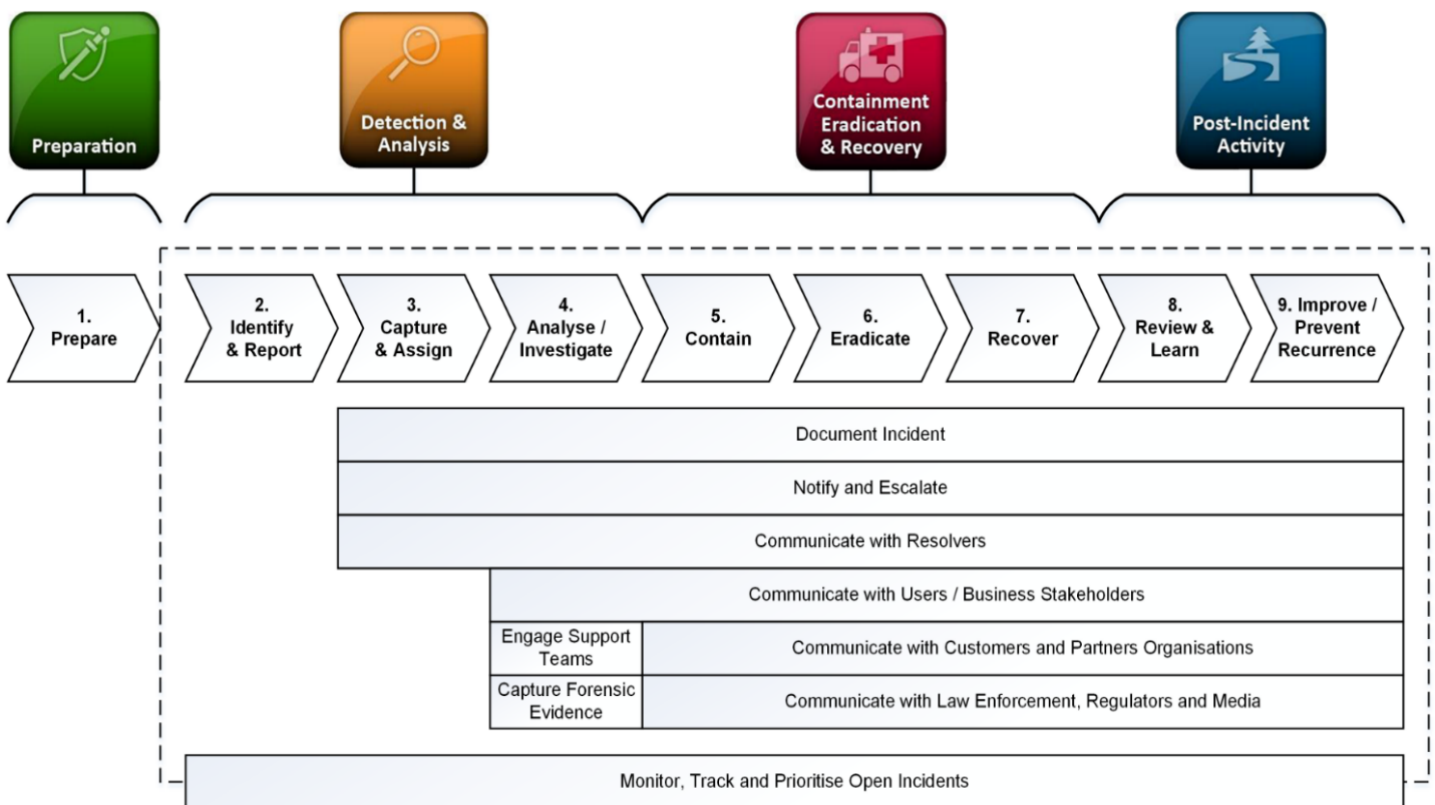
Preparation

Detection & Analysis

Containment Eradication & Recovery

Post-Incident Activity

1. Prepare

2. Identify & Report

3. Capture & Assign

4. Analyse / Investigate

5. Contain

6. Eradicate

7. Recover

8. Review & Learn

9. Improve / Prevent Recurrence

Document Incident

Notify and Escalate

Communicate with Resolvers

Communicate with Users / Business Stakeholders

Engage Support Teams

Communicate with Customers and Partners Organisations

Capture Forensic Evidence

Communicate with Law Enforcement, Regulators and Media

Monitor, Track and Prioritise Open Incidents